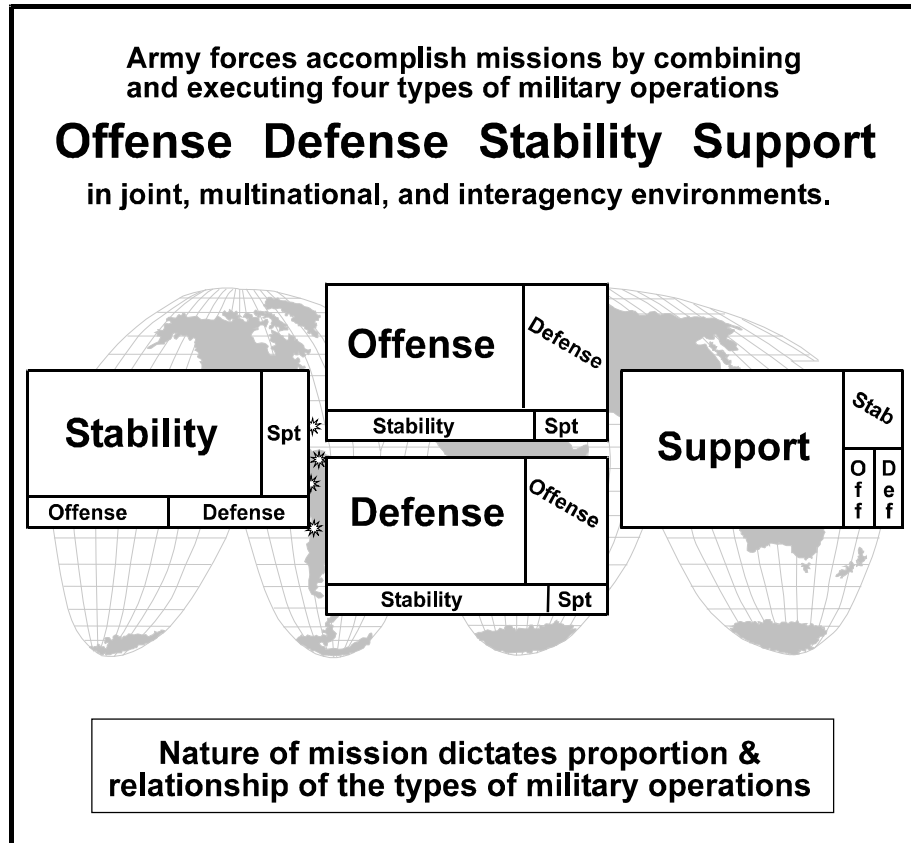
Army forces accomplish missions by combining and executing four types of military operations

Offense Defense Stability Support

in joint, multinational, and interagency environments.

Offense
Defense
Stability
Spt

Stability
Spt
Offense
Defense

Defense
Offense
Stability
Spt

Support
Stab
Off
Def

Nature of mission dictates proportion & relationship of the types of military operations